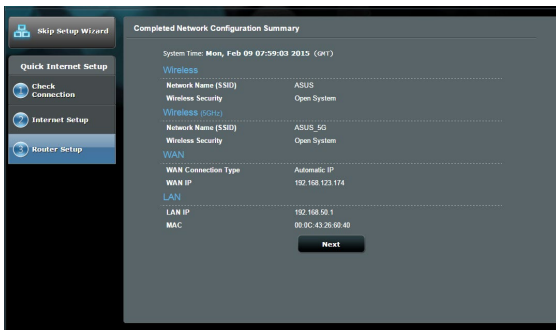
Skip Setup Wizard

Quick Internet Setup

1 Check Connection

2 Internet Setup

3 Router Setup

Completed Network Configuration Summary

System Time: Mon, Feb 09 07:59:03 2015 (GMT)

Wireless

| Network Name (SSID) | ASUS |
|---|---|
| Wireless Security | Open System |

Wireless (5GHz)

| Network Name (SSID) | ASUS_5G |
|---|---|
| Wireless Security | Open System |

WAN

| WAN Connection Type | Automatic IP |
|---|---|
| WAN IP | 192.168.123.174 |

LAN

| LAN IP | 192.168.50.1 |
|---|---|
| MAC | 00:0C:43:26:60:40 |

Next